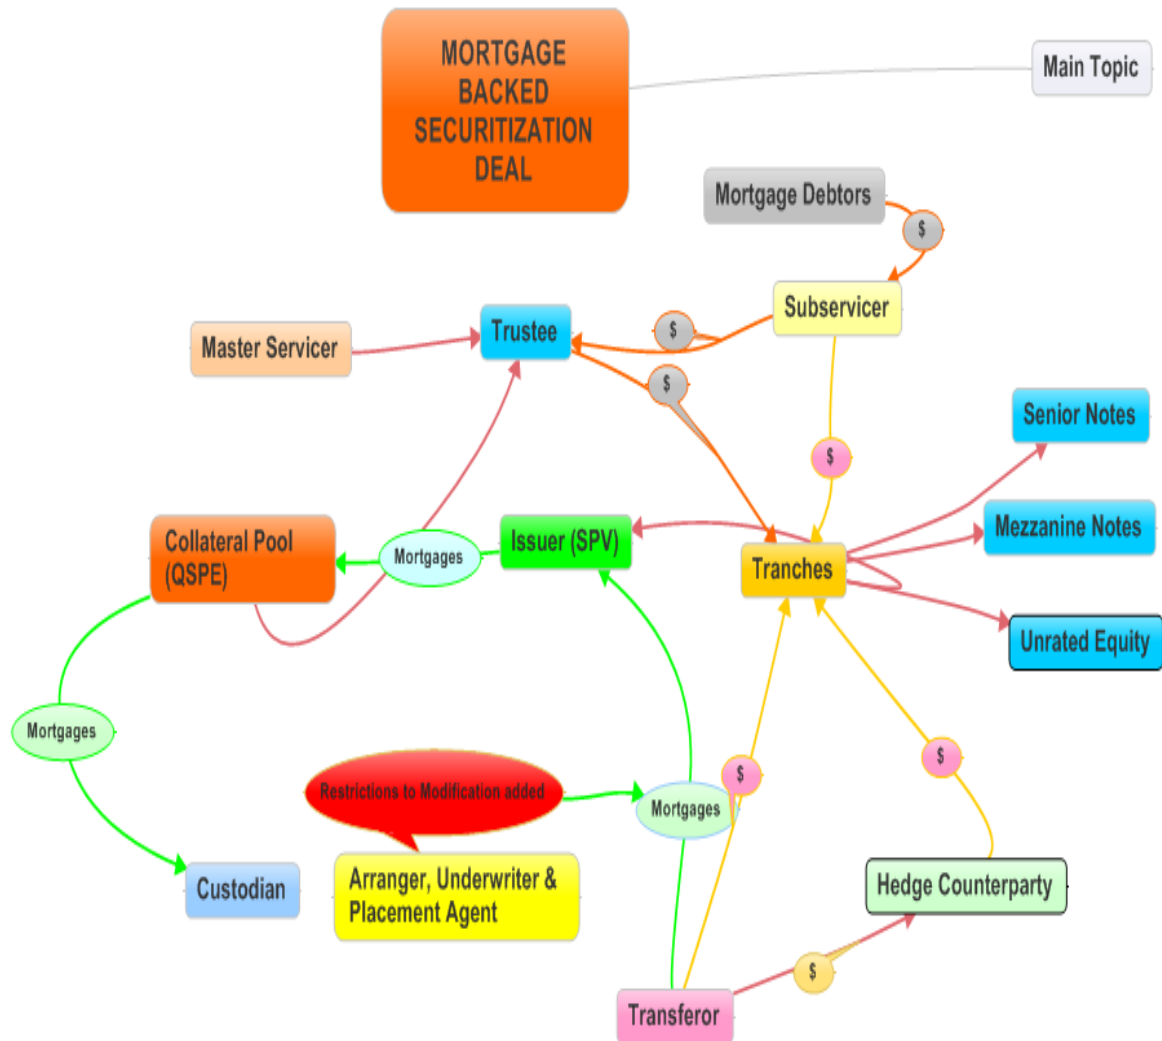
MORTGAGE BACKED SECURITIZATION DEAL

Main Topic

Mortgage Debtors

$

Subservicer

Master Servicer

Trustee

$

$

$

Senior Notes

Collateral Pool (QSPE)

Mortgages

Issuer (SPV)

Tranches

Mezzanine Notes

Unrated Equity

Mortgages

Restrictions to Modification added

Mortgages

$

$

Custodian

Arranger, Underwriter & Placement Agent

Hedge Counterparty

$

Transferor